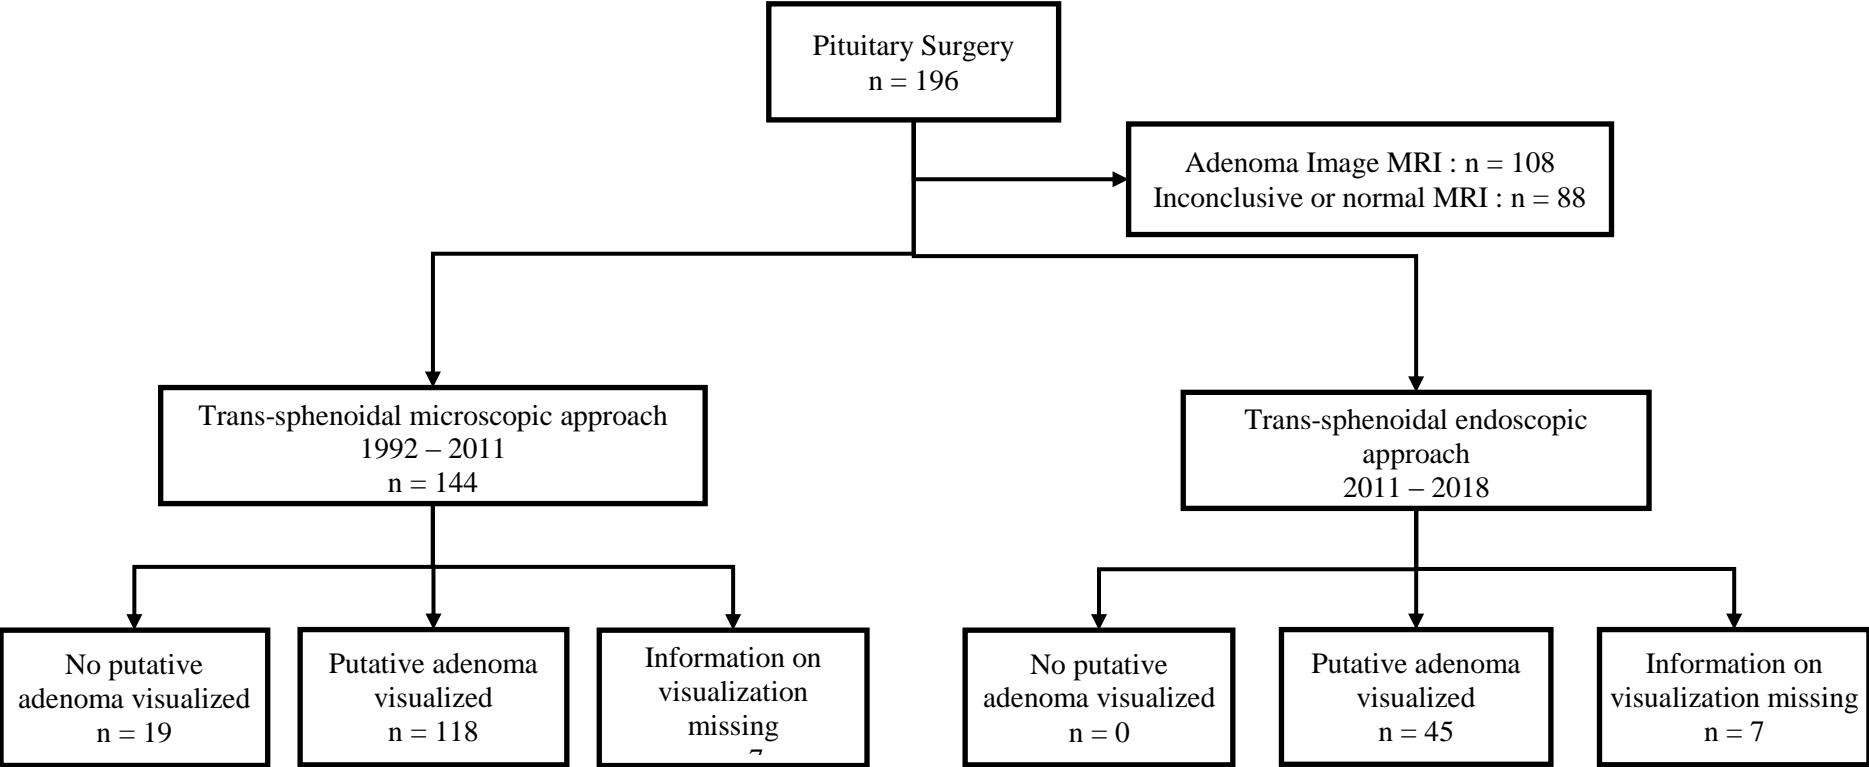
Pituitary Surgery
n = 196

Adenoma Image MRI : n = 108
Inconclusive or normal MRI : n = 88

Trans-sphenoidal microscopic approach
1992 – 2011
n = 144

Trans-sphenoidal endoscopic approach
2011 – 2018

No putative adenoma visualized
n = 19

Putative adenoma visualized
n = 118

Information on visualization missing
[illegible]

No putative adenoma visualized
n = 0

Putative adenoma visualized
n = 45

Information on visualization missing
n = 7